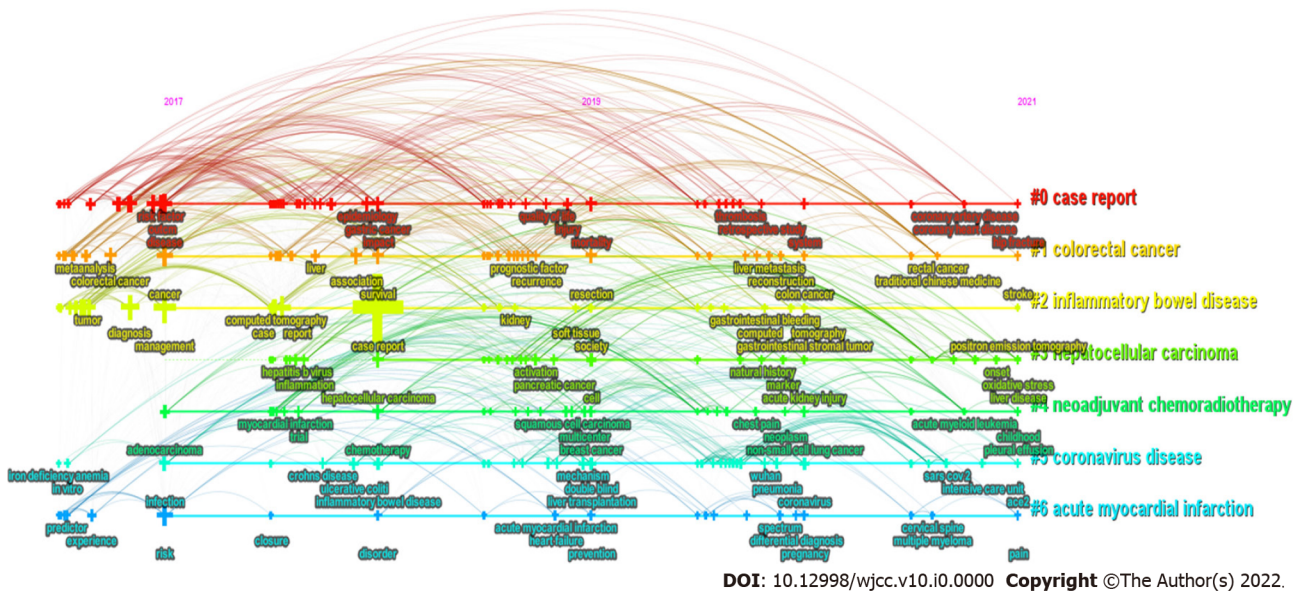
2017
2019
2021

#0 case report
risk factor
outcome
disease
epidemiology
gastric cancer
impact
quality of life
injury
mortality
thrombosis
retrospective study
system
coronary artery disease
coronary heart disease
hip fracture

#1 colorectal cancer
metaanalysis
colorectal cancer
liver
association
prognostic factor
recurrence
liver metastasis
reconstruction
colon cancer
rectal cancer
traditional chinese medicine

#2 inflammatory bowel disease
cancer
survival
resection
stroke
tumor
diagnosis
management
computed tomography
case
report
kidney
gastrointestinal bleeding
computed tomography
gastrointestinal stromal tumor
soft tissue
society
case report

#3 hepatocellular carcinoma
positron emission tomography
hepatitis b virus
inflammation
hepatocellular carcinoma
activation
pancreatic cancer
natural history
marker
acute kidney injury
onset
oxidative stress
liver disease

#4 neoadjuvant chemoradiotherapy
cell
myocardial infarction
trial
squamous cell carcinoma
multicenter
breast cancer
chest pain
neoplasm
non-small cell lung cancer
acute myeloid leukemia
childhood
pleural effusion
adenocarcinoma
chemotherapy

#5 coronavirus disease
iron deficiency anemia
in vitro
crohns disease
ulcerative coliti
inflammatory bowel disease
mechanism
double blind
liver transplantation
wuhan
pneumonia
coronavirus
sars cov2
intensive care unit
ace2
infection

#6 acute myocardial infarction
predictor
experience
risk
closure
disorder
acute myocardial infarction
heart failure
prevention
spectrum
differential diagnosis
pregnancy
cervical spine
multiple myeloma
pain

DOI: 10.12998/wjcc.v10.i0.0000 Copyright ©The Author(s) 2022.